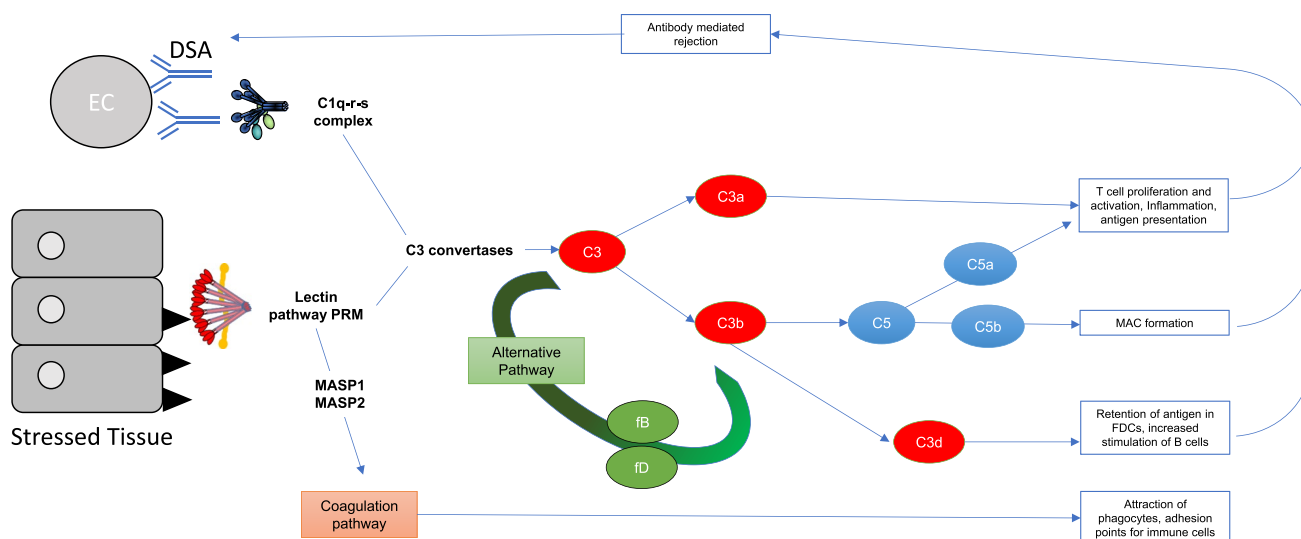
Antibody mediated rejection

DSA

EC

C1q-r-s complex

T cell proliferation and activation, Inflammation, antigen presentation

C3a

C3 convertases

C3

C5a

Lectin pathway PRM

C3b

C5

C5b

MAC formation

Alternative Pathway

MASP1
MASP2

fB

Retention of antigen in FDCs, increased stimulation of B cells

C3d

fD

Stressed Tissue

Coagulation pathway

Attraction of phagocytes, adhesion points for immune cells